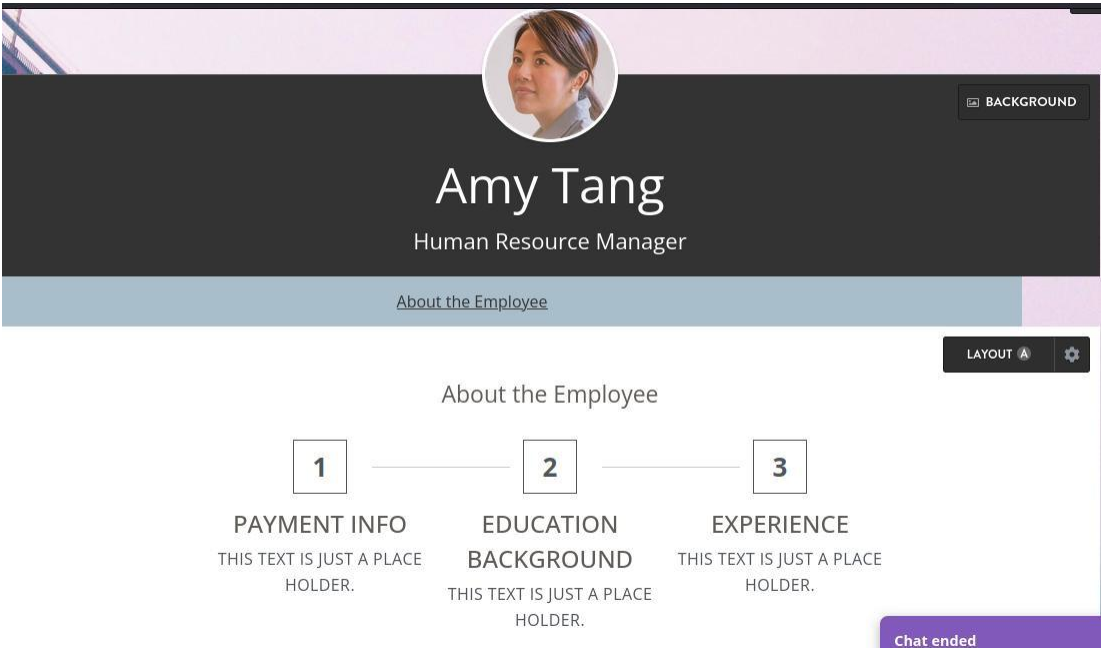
BACKGROUND

Amy Tang

Human Resource Manager

About the Employee

LAYOUT A

About the Employee

1

PAYMENT INFO

THIS TEXT IS JUST A PLACE HOLDER.

2

EDUCATION BACKGROUND

THIS TEXT IS JUST A PLACE HOLDER.

3

EXPERIENCE

THIS TEXT IS JUST A PLACE HOLDER.

Chat ended